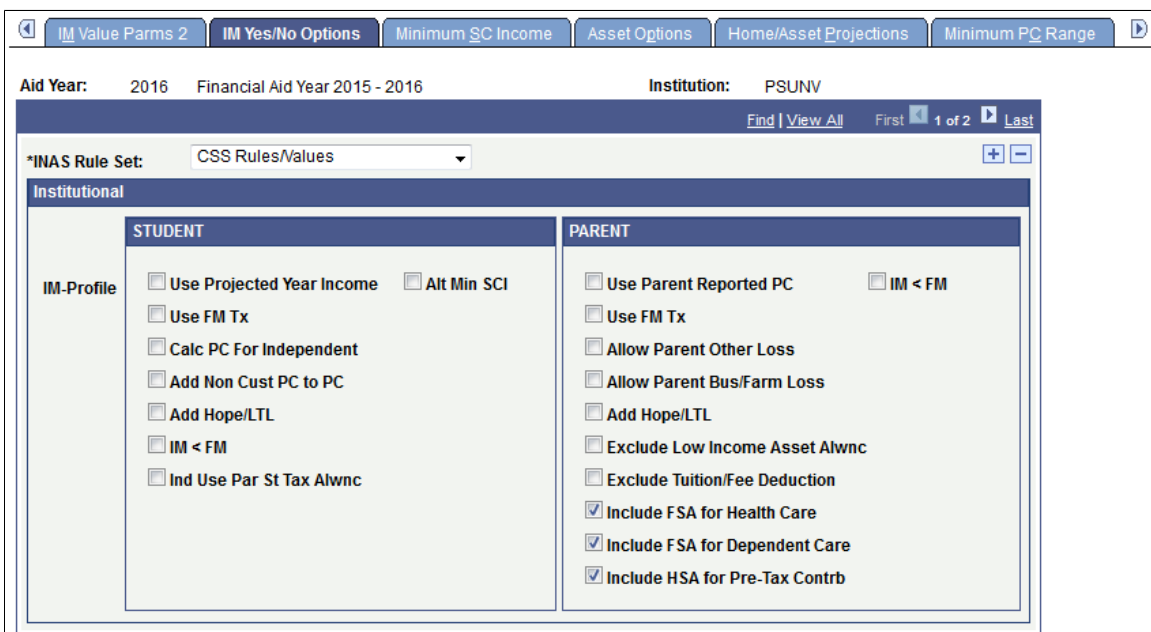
IM Value Parms 2 | IM Yes/No Options | Minimum SC Income | Asset Options | Home/Asset Projections | Minimum PC Range

Aid Year: 2016 Financial Aid Year 2015 - 2016 Institution: PSUNV

Find | View All First 1 of 2 Last

*INAS Rule Set: CSS Rules/Values

Institutional

IM-Profile

STUDENT

Use Projected Year Income
Alt Min SCI
Use FM Tx
Calc PC For Independent
Add Non Cust PC to PC
Add Hope/LTL
IM < FM
Ind Use Par St Tax Alwnc

PARENT

Use Parent Reported PC
IM < FM
Use FM Tx
Allow Parent Other Loss
Allow Parent Bus/Farm Loss
Add Hope/LTL
Exclude Low Income Asset Alwnc
Exclude Tuition/Fee Deduction
Include FSA for Health Care
Include FSA for Dependent Care
Include HSA for Pre-Tax Contrb